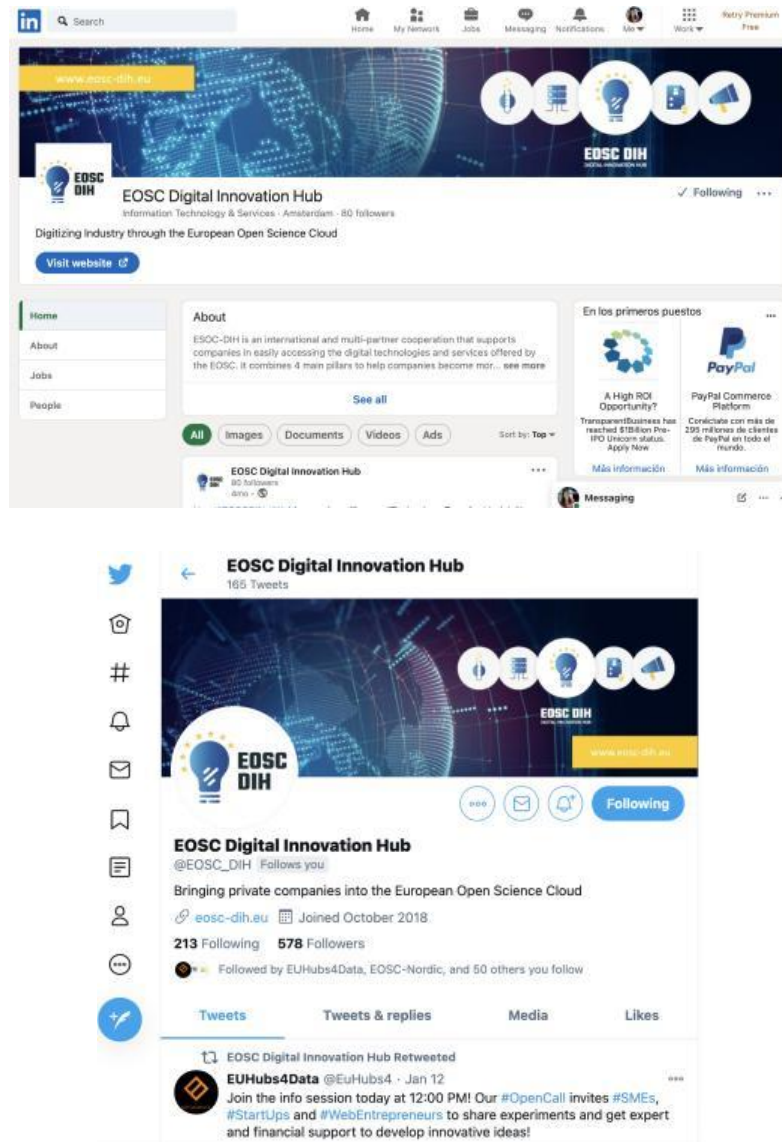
in Search

Home My Network Jobs Messaging Notifications Me Work Retry Premium Free

www.eosc-dih.eu

EOSC DIH
DIGITAL INNOVATION HUB

EOSC DIH

EOSC Digital Innovation Hub
Information Technology & Services · Amsterdam · 80 followers

✓ Following ···

Digitizing industry through the European Open Science Cloud

Visit website

Home
About
Jobs
People

About

ESOC-DIH is an international and multi-partner cooperation that supports companies in easily accessing the digital technologies and services offered by the EOSC. It combines 4 main pillars to help companies become mor... see more

See all

All Images Documents Videos Ads Sort by: Top

EOSC Digital Innovation Hub
80 followers
4mo ·

En los primeros puestos

A High ROI Opportunity?
TransparentBusiness has reached $1Billion Pre-IPO Unicorn status. Apply Now
Más información

PayPal
PayPal Commerce Platform
Conéctate con más de 295 millones de clientes de PayPal en todo el mundo.
Más información

Messaging

EOSC Digital Innovation Hub
165 Tweets

EOSC DIH
DIGITAL INNOVATION HUB

www.eosc-dih.eu

EOSC DIH

Following

EOSC Digital Innovation Hub
@EOSC_DIH Follows you

Bringing private companies into the European Open Science Cloud

eosc-dih.eu Joined October 2018

213 Following 578 Followers

Followed by EUHubs4Data, EOSC-Nordic, and 50 others you follow

Tweets Tweets & replies Media Likes

EOSC Digital Innovation Hub Retweeted

EUHubs4Data @EuHubs4 · Jan 12
Join the info session today at 12:00 PM! Our #OpenCall invites #SMEs, #StartUps and #WebEntrepreneurs to share experiments and get expert and financial support to develop innovative ideas!